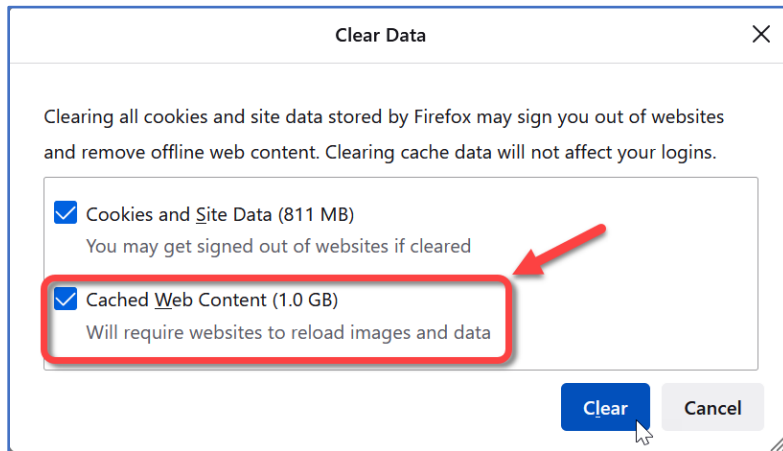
Clear Data

Clearing all cookies and site data stored by Firefox may sign you out of websites and remove offline web content. Clearing cache data will not affect your logins.

Cookies and Site Data (811 MB)
You may get signed out of websites if cleared

Cached Web Content (1.0 GB)
Will require websites to reload images and data

Clear
Cancel